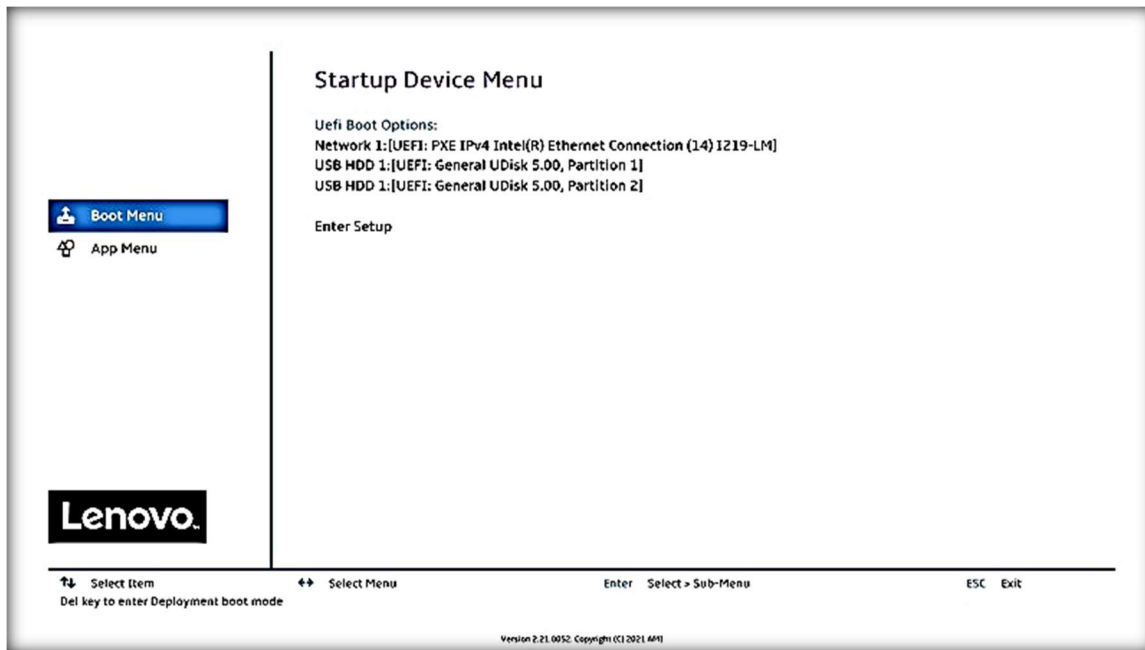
Boot Menu
App Menu

Lenovo.

Startup Device Menu

Uefi Boot Options:
Network 1:[UEFI: PXE IPv4 Intel(R) Ethernet Connection (14) I219-LM]
USB HDD 1:[UEFI: General UDisk 5.00, Partition 1]
USB HDD 1:[UEFI: General UDisk 5.00, Partition 2]

Enter Setup

↑↓ Select Item
Del key to enter Deployment boot mode

↔ Select Menu

Enter Select > Sub-Menu

ESC Exit

Version 2.21.0052. Copyright (C) 2021 AMI